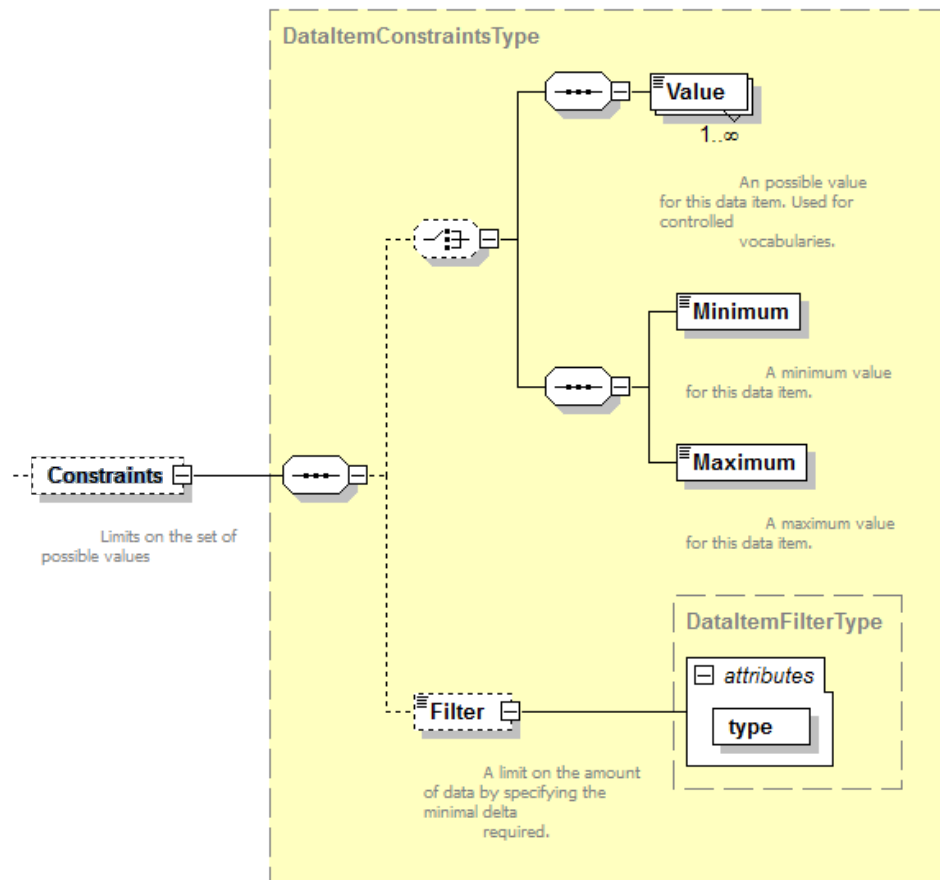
DataItemConstraintsType

Value
1..∞

An possible value for this data item. Used for controlled vocabularies.

Minimum

A minimum value for this data item.

Maximum

A maximum value for this data item.

Constraints

Limits on the set of possible values

DataItemFilterType

attributes

type

Filter

A limit on the amount of data by specifying the minimal delta required.